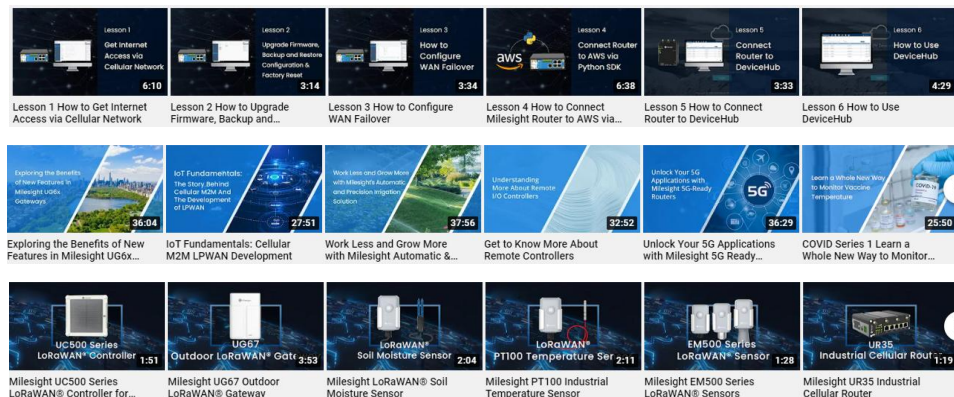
Lesson 1
Get Internet Access via Cellular Network
6:10
Lesson 1 How to Get Internet Access via Cellular Network

Lesson 2
Upgrade Firmware, Backup and Restore Configuration & Factory Reset
3:14
Lesson 2 How to Upgrade Firmware, Backup and...

Lesson 3
How to Configure WAN Failover
3:34
Lesson 3 How to Configure WAN Failover

Lesson 4
Connect Router to AWS via Python SDK
aws
6:38
Lesson 4 How to Connect Milesight Router to AWS via...

Lesson 5
Connect Router to DeviceHub
3:33
Lesson 5 How to Connect Router to DeviceHub

Lesson 6
How to Use DeviceHub
4:29
Lesson 6 How to Use DeviceHub

Exploring the Benefits of New Features in Milesight UG6x Gateways
36:04
Exploring the Benefits of New Features in Milesight UG6x...

IoT Fundamentals: The Story Behind Cellular M2M And The Development of LPWAN
27:51
IoT Fundamentals: Cellular M2M LPWAN Development

Work Less and Grow More with Milesight's Automatic and Precision Irrigation Solution
37:56
Work Less and Grow More with Milesight Automatic &...

Understanding More About Remote I/O Controllers
32:52
Get to Know More About Remote Controllers

Unlock Your 5G Applications with Milesight 5G-Ready Routers
5G
36:29
Unlock Your 5G Applications with Milesight 5G Ready...

Learn a Whole New Way to Monitor Vaccine Temperature
25:50
COVID Series 1 Learn a Whole New Way to Monitor...

UC500 Series LoRaWAN® Controller
1:51
Milesight UC500 Series LoRaWAN® Controller for...

UG67 Outdoor LoRaWAN® Gate
3:53
Milesight UG67 Outdoor LoRaWAN® Gateway

LoRaWAN® Soil Moisture Sensor
2:04
Milesight LoRaWAN® Soil Moisture Sensor

LoRaWAN® PT100 Temperature Ser
2:11
Milesight PT100 Industrial Temperature Sensor

EM500 Series LoRaWAN® Sensor
1:28
Milesight EM500 Series LoRaWAN® Sensors

UR35 Industrial Cellular Rout
1:19
Milesight UR35 Industrial Cellular Router